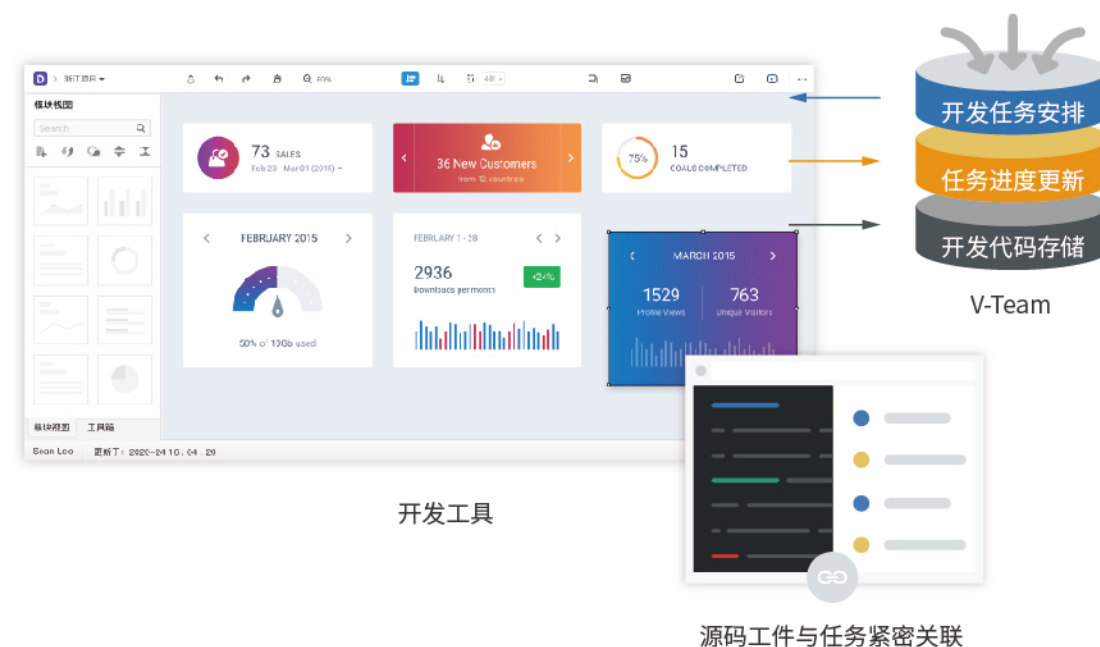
D > 我的项目 ▾

60%

48

模块视图

Search

73 SALES
Feb 20 - Mar 01 (2016) ▾

36 New Customers
from 12 countries

75%

15
GOALS COMPLETED

FEBRUARY 2015

50% of 10Gb used

FEBRUARY 1 - 28

2936
Downloads per month

+24%

MARCH 2015

1529
Profile Views

763
Unique Visitors

模块视图 工具箱

Sean Loo 更新于：2020-24 10:04:20

开发任务安排

任务进度更新

开发代码存储

V-Team

开发工具

源码工件与任务紧密关联